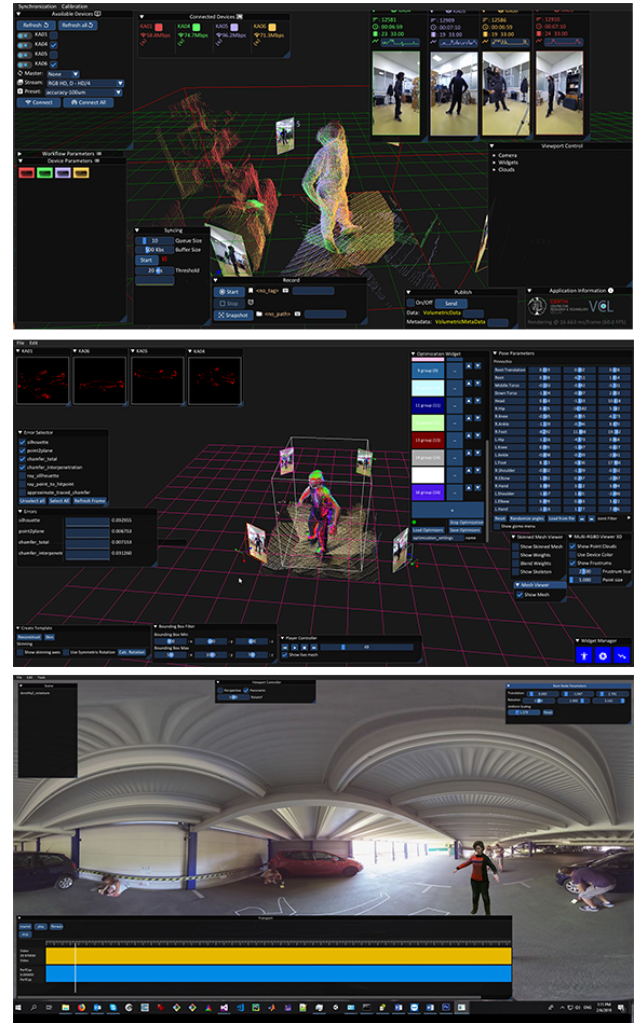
Synchronization Calibration
Available Devices
Refresh Refresh all
KA01
KA04
KA05
KA06
Master: None
Stream: RGB HD_D - HD/4
Preset: accuracy-100um
Connect Connect All

Connected Devices
KA01 58.9Mbps
KA04 74.7Mbps
KA05 96.2Mbps
KA06 73.3Mbps

12581 00:06:59 23
12909 00:07:10 24
12586 00:06:59 23
12910 00:07:10 24

Workflow Parameters
Device Parameters

Viewport Control
Camera
Widgets
Clouds

Syncing
10 Queue Size
300 Kbs Buffer Size
Start
20 Threshold

Record
Start <no_tag>
Stop
Snapshot <no_path>

Publish
On/Off Send
Data: VolumetricData
Metadata: VolumetricMetaData

Application Information
VCL
Rendering @ 16.663 ms/frame (60.0 FPS)

File Edit
KA01 KA06 KA05 KA04

Error Selector
silhouette
point2plane
chamfer_total
chamfer_interpenetration
ray_silhouette
ray_point_to_hitpoint
approximate_traced_chamfer
Unselect all Select All Refresh Frame

Errors
silhouette 0.092055
point2plane 0.008753
chamfer_total 0.007559
chamfer_interpenetr 0.031260

Optimization Widget
6 group (0)
11 group (1)
13 group (1)
15 group (1)
16 group (1)
Load Optimizers Stop Optimization
Load Optimizers Save Optimizers
optimization_settings

Pose Parameters
Root Translation
Root
Middle Torso
Down Torso
Head
R Hip
R Knee
R Ankle
R Foot
L Hip
L Knee
L Ankle
L Foot
R Shoulder
R Elbow
R Hand
L Shoulder
L Elbow
L Hand
Reset Randomize angles Load from file
Show gizmo menu

Skinned Mesh Viewer
Show Skinned Mesh
Show Weights
Blend Weights
Show Skeleton

Multi-RGBD Viewer 3D
Show Point Clouds
Use Device Color
Show Frustums
Frustum Size
1.000 Point size

Mesh Viewer
Show Mesh

Create Template
Reconstruct
Skinning
Show skinning axes Use Symmetric Rotation

Bounding Box Filter
Bounding Box Min
Bounding Box Max

Player Controller
Show live mesh

Widget Manager

File Edit Tools
Scene
Viewport Controller
Perspective Panoramic
Rotate
Root Node Transform
Translation
Uniform Scaling
Transport
Video
Performance